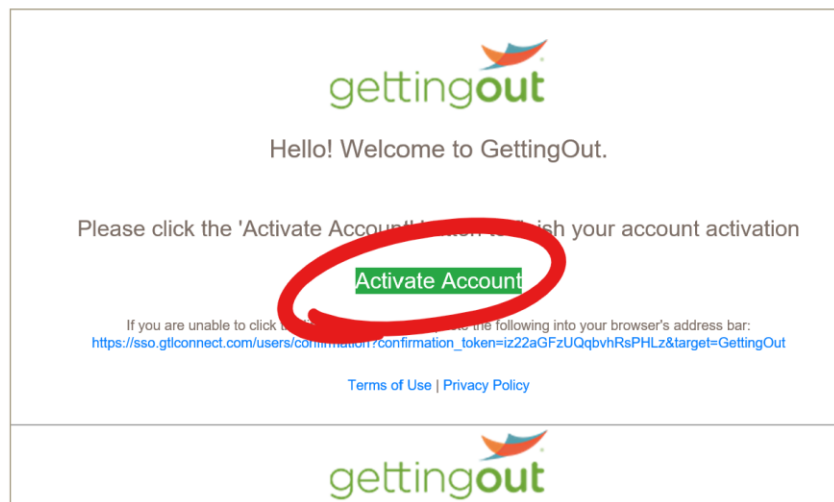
gettingout

Hello! Welcome to GettingOut.

Please click the 'Activate Account' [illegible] to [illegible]ish your account activation

Activate Account

If you are unable to click t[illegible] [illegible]te the following into your browser's address bar:
https://sso.gtlconnect.com/users/confirmation?confirmation_token=iz22aGFzUQqbvhRsPHLz&target=GettingOut

Terms of Use | Privacy Policy

gettingout